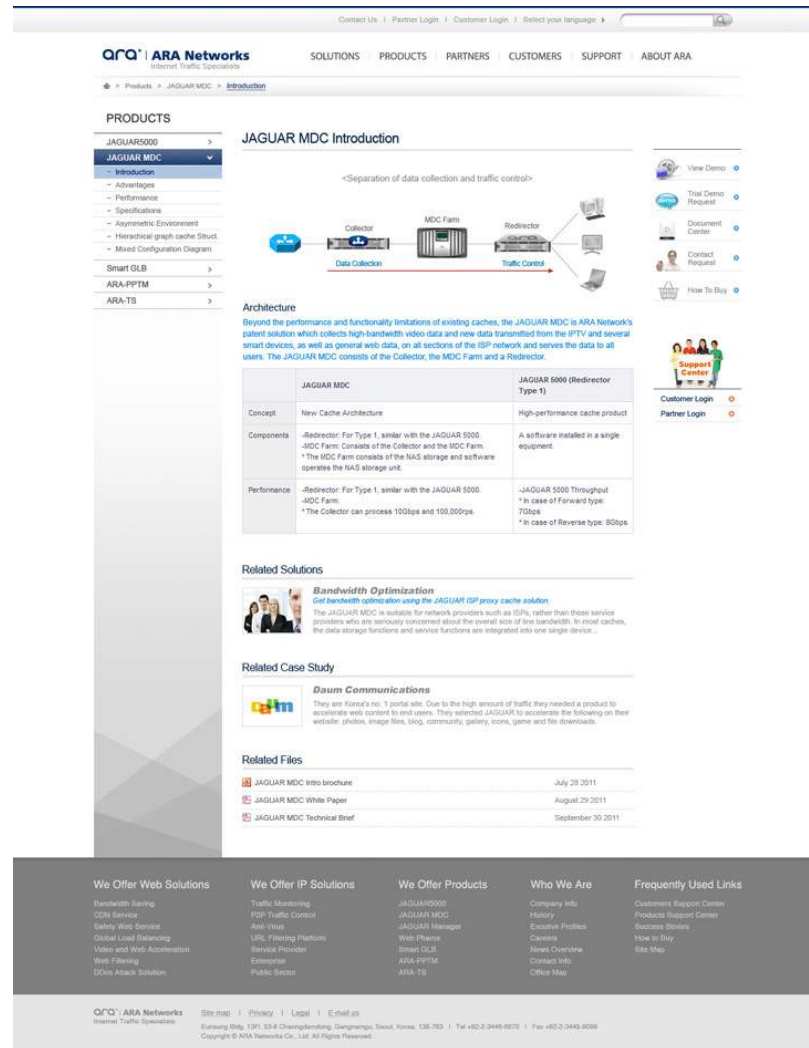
Contact Us | Partner Login | Customer Login | Select your language ▸

ara | ARA Networks
Internet Traffic Specialists

SOLUTIONS | PRODUCTS | PARTNERS | CUSTOMERS | SUPPORT | ABOUT ARA

> Products > JAGUAR MDC > Introduction

PRODUCTS

JAGUAR5000 >
JAGUAR MDC
- Introduction
- Advantages
- Performance
- Specifications
- Asymmetric Environment
- Hierachical graph cache Struct.
- Mixed Configuration Diagram
Smart GLB >
ARA-PPTM >
ARA-TS >

JAGUAR MDC Introduction

<Separation of data collection and traffic control>

Collector
MDC Farm
Redirector
Data Collection
Traffic Control

Architecture

Beyond the performance and functionality limitations of existing caches, the JAGUAR MDC is ARA Network's patent solution which collects high-bandwidth video data and new data transmitted from the IPTV and several smart devices, as well as general web data, on all sections of the ISP network and serves the data to all users. The JAGUAR MDC consists of the Collector, the MDC Farm and a Redirector.

| | JAGUAR MDC | JAGUAR 5000 (Redirector Type 1) |
|---|---|---|
| Concept | New Cache Architecture | High-performance cache product |
| Components | -Redirector: For Type 1, similar with the JAGUAR 5000. -MDC Farm: Consists of the Collector and the MDC Farm. * The MDC Farm consists of the NAS storage and software operates the NAS storage unit. | A software installed in a single equipment. |
| Performance | -Redirector: For Type 1, similar with the JAGUAR 5000. -MDC Farm. * The Collector can process 10Gbps and 100,000rps. | -JAGUAR 5000 Throughput * In case of Forward type: 7Gbps * In case of Reverse type: 8Gbps |

Related Solutions

Bandwidth Optimization
Get bandwidth optimization using the JAGUAR ISP proxy cache solution.
The JAGUAR MDC is suitable for network providers such as ISPs, rather than these service providers who are seriously concerned about the overall size of line bandwidth. In most caches, the data storage functions and service functions are integrated into one single device...

Related Case Study

Daum Communications
They are Korea's no. 1 portal site. Due to the high amount of traffic they needed a product to accelerate web content to end users. They selected JAGUAR to accelerate the following on their website: photos, image files, blog, community, gallery, icons, game and file downloads.

Related Files

JAGUAR MDC Intro brochure July 28 2011
JAGUAR MDC White Paper August 29 2011
JAGUAR MDC Technical Brief September 30 2011

View Demo
Trial Demo Request
Document Center
Contact Request
How To Buy
Support Center
Customer Login
Partner Login

We Offer Web Solutions
Bandwidth Saving
CDN Service
Safety Web Service
Global Load Balancing
Video and Web Acceleration
Web Filtering
DDos Attack Solution

We Offer IP Solutions
Traffic Monitoring
P2P Traffic Control
Anti-Virus
URL Filtering Platform
Service Provider
Enterprise
Public Sector

We Offer Products
JAGUAR5000
JAGUAR MDC
JAGUAR Manager
Web Pharos
Smart GLB
ARA-PPTM
ARA-TS

Who We Are
Company Info
History
Executive Profiles
Careers
News Overview
Contact Info
Office Map

Frequently Used Links
Customers Support Center
Products Support Center
Success Stories
How to Buy
Site Map

ara | ARA Networks
Internet Traffic Specialists
Site map | Privacy | Legal | E-mail us
Eunsung Bldg. 13Fl. 33-8 Cheongdamdong, Gangnamgu, Seoul, Korea, 135-763 | Tel +82-2-3446-6070 | Fax +82-2-3445-9099
Copyright © ARA Networks Co., Ltd. All Rights Reserved.